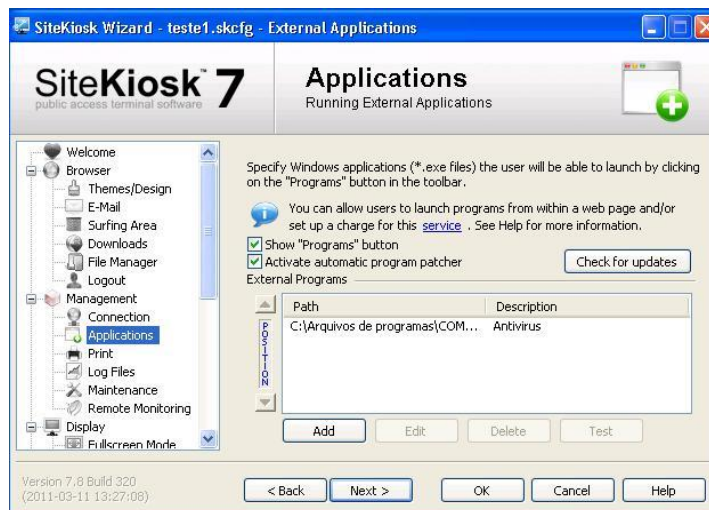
SiteKiosk Wizard - teste1.skcfg - External Applications

SiteKiosk 7
public access terminal software

Applications
Running External Applications

Welcome
Browser
Themes/Design
E-Mail
Surfing Area
Downloads
File Manager
Logout
Management
Connection
Applications
Print
Log Files
Maintenance
Remote Monitoring
Display
Fullscreen Mode

Specify Windows applications (*.exe files) the user will be able to launch by clicking on the "Programs" button in the toolbar.

You can allow users to launch programs from within a web page and/or set up a charge for this service . See Help for more information.

Show "Programs" button
Activate automatic program patcher
Check for updates

External Programs

POSITION

| Path | Description |
|---|---|
| C:\Arquivos de programas\COM... | Antivirus |

Add
Edit
Delete
Test

Version 7.8 Build 320
(2011-03-11 13:27:08)

< Back
Next >
OK
Cancel
Help